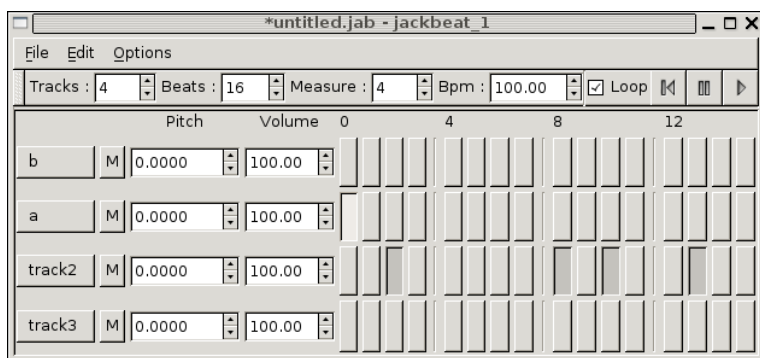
*untitled.jab - jackbeat_1

File Edit Options

Tracks : 4 Beats : 16 Measure : 4 Bpm : 100.00 Loop

Pitch Volume 0 4 8 12

b M 0.0000 100.00

a M 0.0000 100.00

track2 M 0.0000 100.00

track3 M 0.0000 100.00